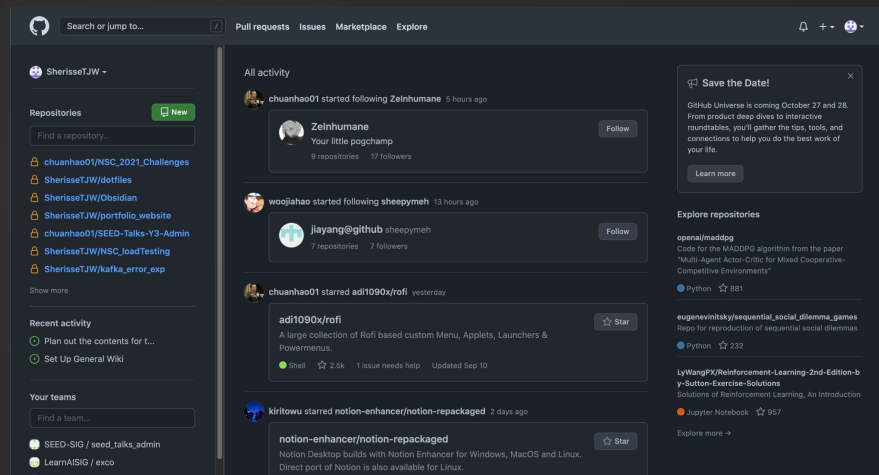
Search or jump to...
/
Pull requests Issues Marketplace Explore

SherisseTJW

Repositories
New
Find a repository...
chuanhao01/NSC_2021_Challenges
SherisseTJW/dotfiles
SherisseTJW/Obsidian
SherisseTJW/portfolio_website
chuanhao01/SEED-Talks-Y3-Admin
SherisseTJW/NSC_loadTesting
SherisseTJW/kafka_error_exp
Show more

Recent activity
Plan out the contents for t...
Set Up General Wiki

Your teams
Find a team...
SEED-SIG / seed_talks_admin
LearnAISIG / exco

All activity

chuanhao01 started following ZeInhumane 5 hours ago
ZeInhumane
Your little pogchamp
9 repositories 17 followers
Follow

woojiahao started following sheepymeh 13 hours ago
jiayang@github sheepymeh
7 repositories 7 followers
Follow

chuanhao01 starred adi1090x/rofi yesterday
adi1090x/rofi
A large collection of Rofi based custom Menu, Applets, Launchers & Powermenus.
Shell 2.5k 1 issue needs help Updated Sep 10
Star

kiritowu starred notion-enhancer/notion-repackaged 2 days ago
notion-enhancer/notion-repackaged
Notion Desktop builds with Notion Enhancer for Windows, MacOS and Linux. Direct port of Notion is also available for Linux.
Star

Save the Date!
GitHub Universe is coming October 27 and 28. From product deep dives to interactive roundtables, you'll gather the tips, tools, and connections to help you do the best work of your life.
Learn more

Explore repositories
openai/maddpg
Code for the MADDPG algorithm from the paper "Multi-Agent Actor-Critic for Mixed Cooperative-Competitive Environments"
Python 881

eugenevinitsky/sequential_social_dilemma_games
Repo for reproduction of sequential social dilemmas
Python 232

LyWangPX/Reinforcement-Learning-2nd-Edition-by-Sutton-Exercise-Solutions
Solutions of Reinforcement Learning, An Introduction
Jupyter Notebook 957

Explore more →